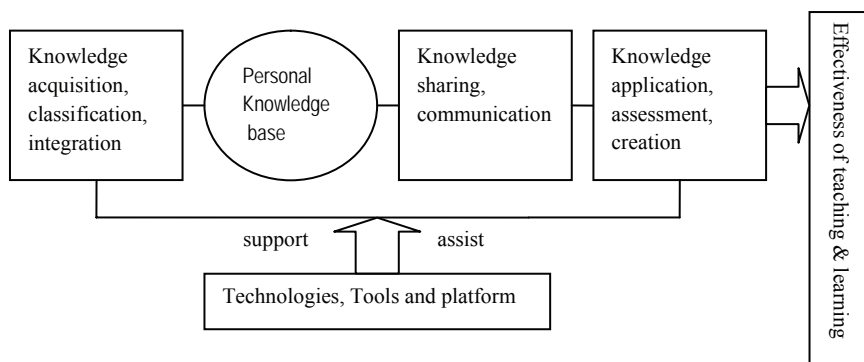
Knowledge acquisition, classification, integration

Personal Knowledge base

Knowledge sharing, communication

Knowledge application, assessment, creation

Effectiveness of teaching & learning

support

assist

Technologies, Tools and platform